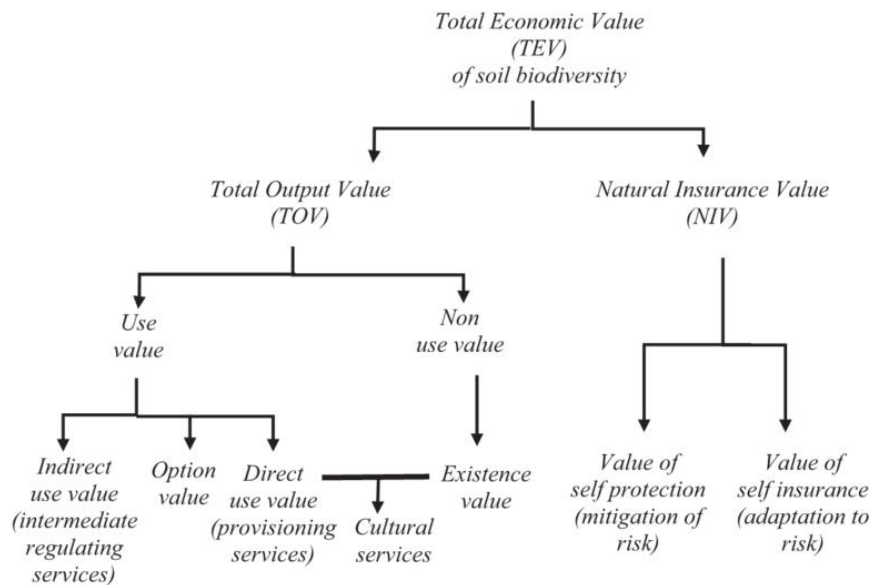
Total Economic Value (TEV) of soil biodiversity

Total Output Value (TOV)

Natural Insurance Value (NIV)

Use value

Non use value

Indirect use value (intermediate regulating services)

Option value

Direct use value (provisioning services)

Cultural services

Existence value

Value of self protection (mitigation of risk)

Value of self insurance (adaptation to risk)